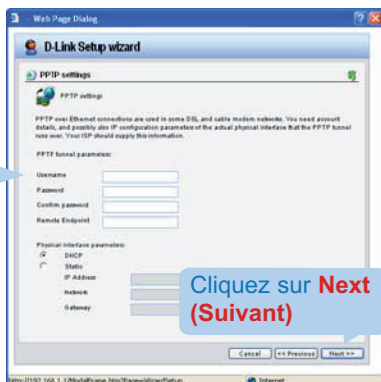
Web Page Dialog

D-Link Setup wizard

PPTP settings

PPTP settings

PPTP over Ethernet connections are used in some DSL and cable modem networks. You need account details, and possibly also IP configuration parameters of the actual physical interface that the PPTP tunnel runs over. Your ISP should supply this information.

PPTP tunnel parameters:

Username

Password

Confirm password

Remote Endpoint

Physical interface parameters:

DHCP

Static

IP Address

Netmask

Gateway

Cliquez sur **Next** **(Suivant)**

Cancel | << Previous | Next >>

http://192.168.1.1/ModalFrame.htm?frame=wizardSetup

Internet